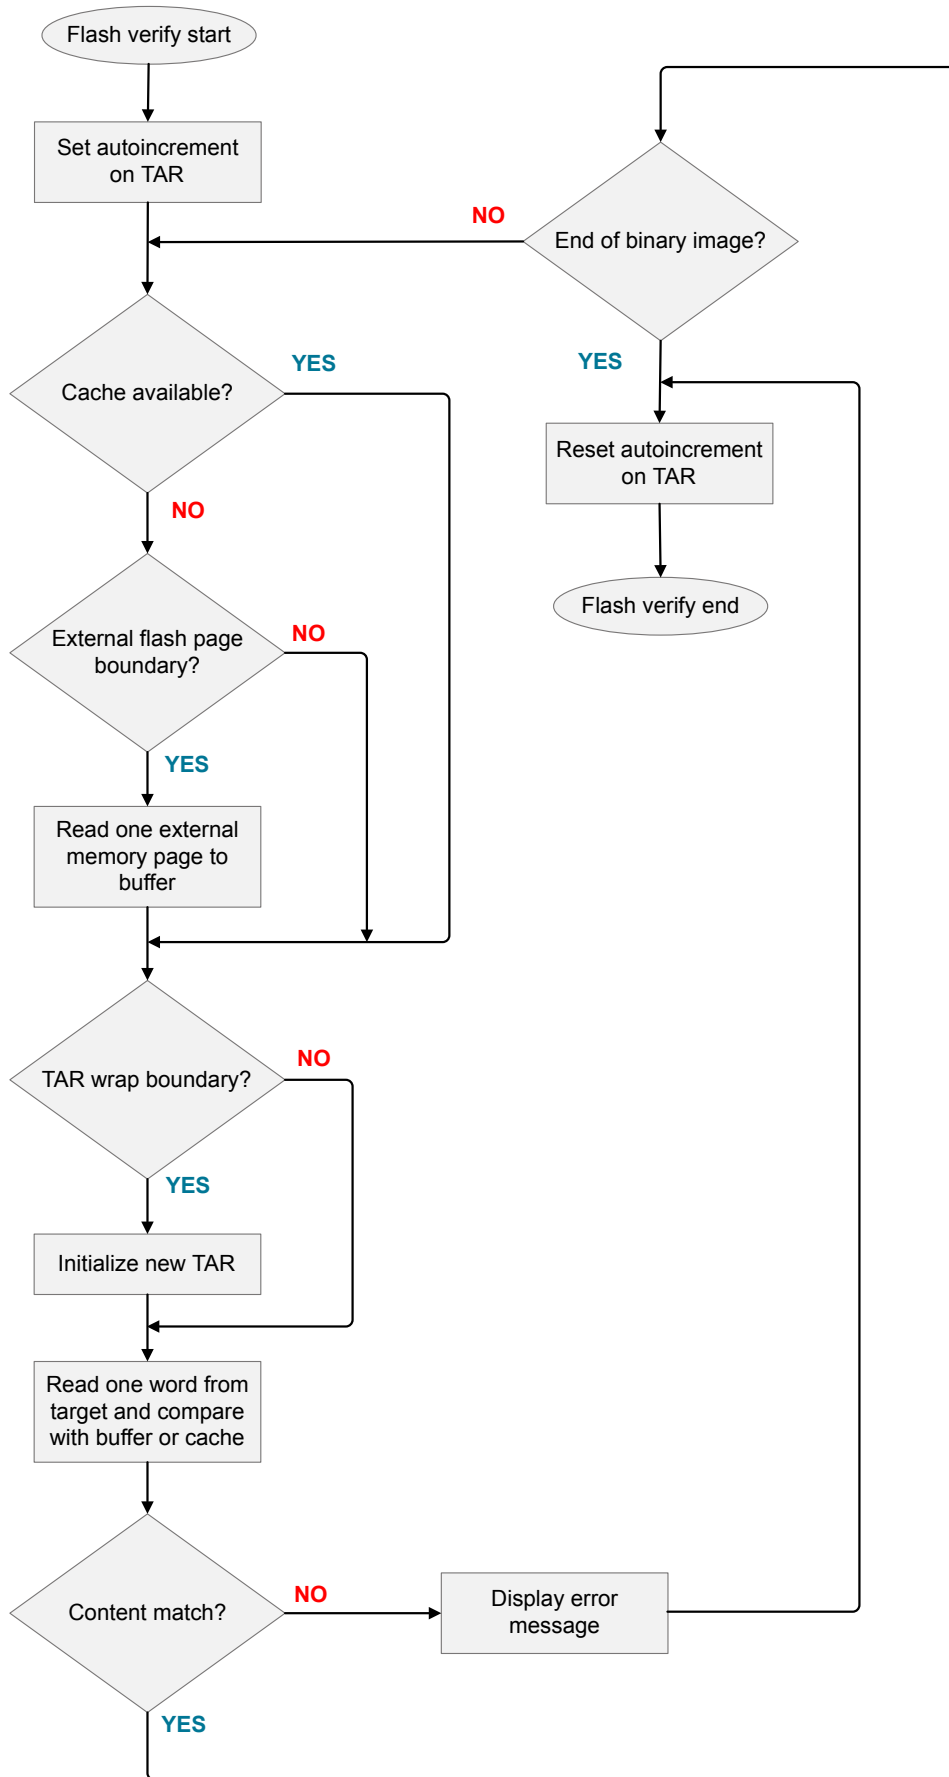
Flash verify start

Set autoincrement on TAR

NO

End of binary image?

YES

Cache available?

YES

Reset autoincrement on TAR

NO

Flash verify end

External flash page boundary?

NO

YES

Read one external memory page to buffer

TAR wrap boundary?

NO

YES

Initialize new TAR

Read one word from target and compare with buffer or cache

Content match?

NO

Display error message

YES